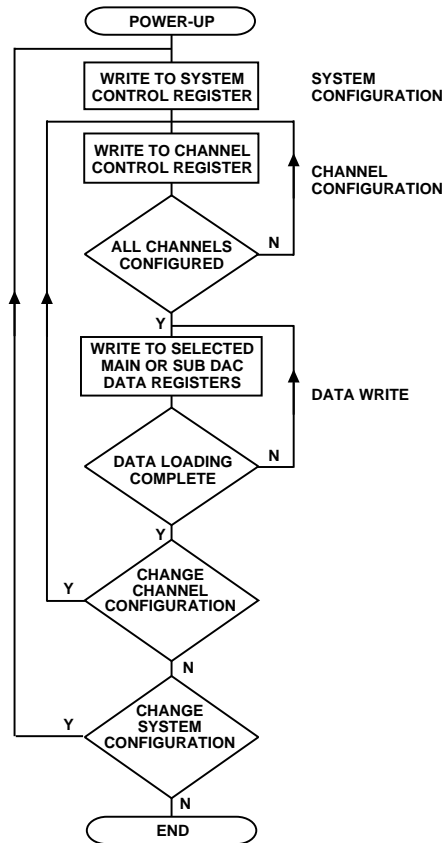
POWER-UP

WRITE TO SYSTEM CONTROL REGISTER

SYSTEM CONFIGURATION

WRITE TO CHANNEL CONTROL REGISTER

CHANNEL CONFIGURATION

ALL CHANNELS CONFIGURED

N

Y

WRITE TO SELECTED MAIN OR SUB DAC DATA REGISTERS

DATA WRITE

DATA LOADING COMPLETE

N

Y

Y

CHANGE CHANNEL CONFIGURATION

N

Y

CHANGE SYSTEM CONFIGURATION

N

END